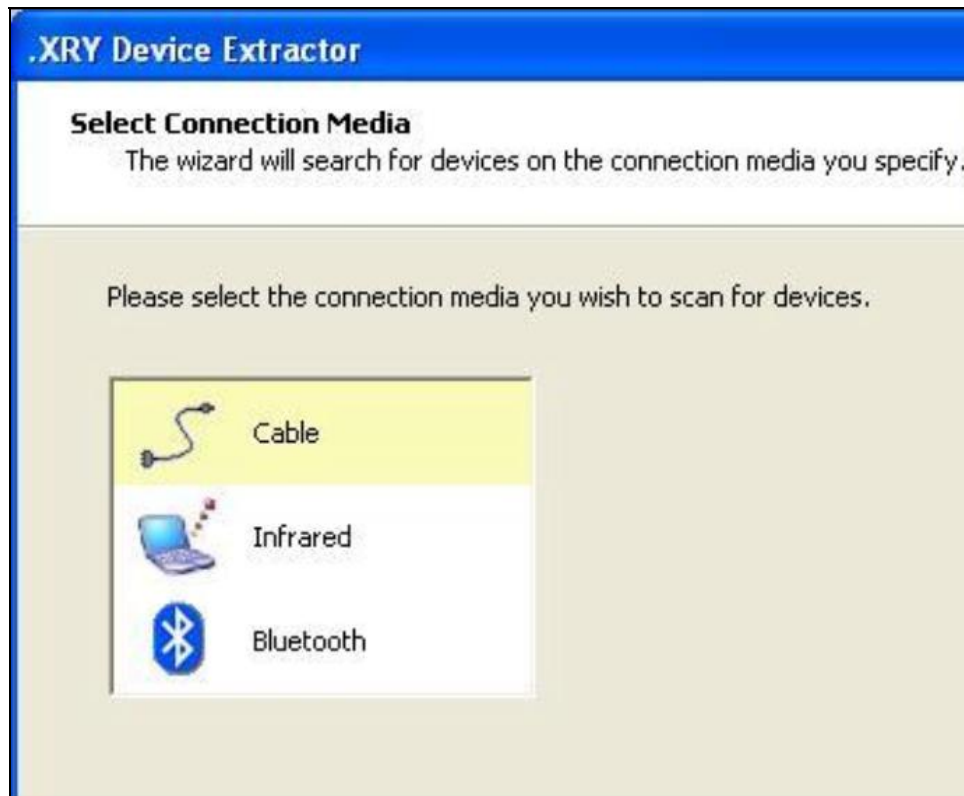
.XRY Device Extractor

Select Connection Media
The wizard will search for devices on the connection media you specify.

Please select the connection media you wish to scan for devices.

Cable
Infrared
Bluetooth